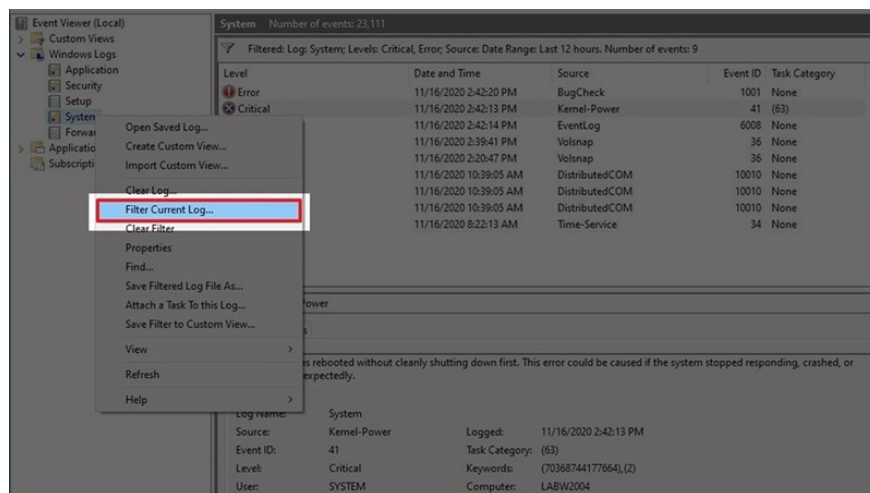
Event Viewer (Local)
Custom Views
Windows Logs
Application
Security
Setup
System
Forwa
Applicatio
Subscripti

System Number of events: 23,111

Filtered: Log: System; Levels: Critical, Error; Source: Date Range: Last 12 hours. Number of events: 9

| Level | Date and Time | Source | Event ID | Task Category |
|---|---|---|---|---|
| Error | 11/16/2020 2:42:20 PM | BugCheck | 1001 | None |
| Critical | 11/16/2020 2:42:13 PM | Kernel-Power | 41 | (63) |
| | 11/16/2020 2:42:14 PM | EventLog | 6008 | None |
| | 11/16/2020 2:39:41 PM | Volsnap | 36 | None |
| | 11/16/2020 2:20:47 PM | Volsnap | 36 | None |
| | 11/16/2020 10:39:05 AM | DistributedCOM | 10010 | None |
| | 11/16/2020 10:39:05 AM | DistributedCOM | 10010 | None |
| | 11/16/2020 10:39:05 AM | DistributedCOM | 10010 | None |
| | 11/16/2020 8:22:13 AM | Time-Service | 34 | None |

Open Saved Log...
Create Custom View...
Import Custom View...
Clear Log...
Filter Current Log...
Clear Filter
Properties
Find...
Save Filtered Log File As...
Attach a Task To this Log...
Save Filter to Custom View...
View
Refresh
Help

ower

s

s rebooted without cleanly shutting down first. This error could be caused if the system stopped responding, crashed, or expectedly.

Log Name: System
Source: Kernel-Power Logged: 11/16/2020 2:42:13 PM
Event ID: 41 Task Category: (63)
Level: Critical Keywords: (70368744177664),(2)
User: SYSTEM Computer: LABW2004